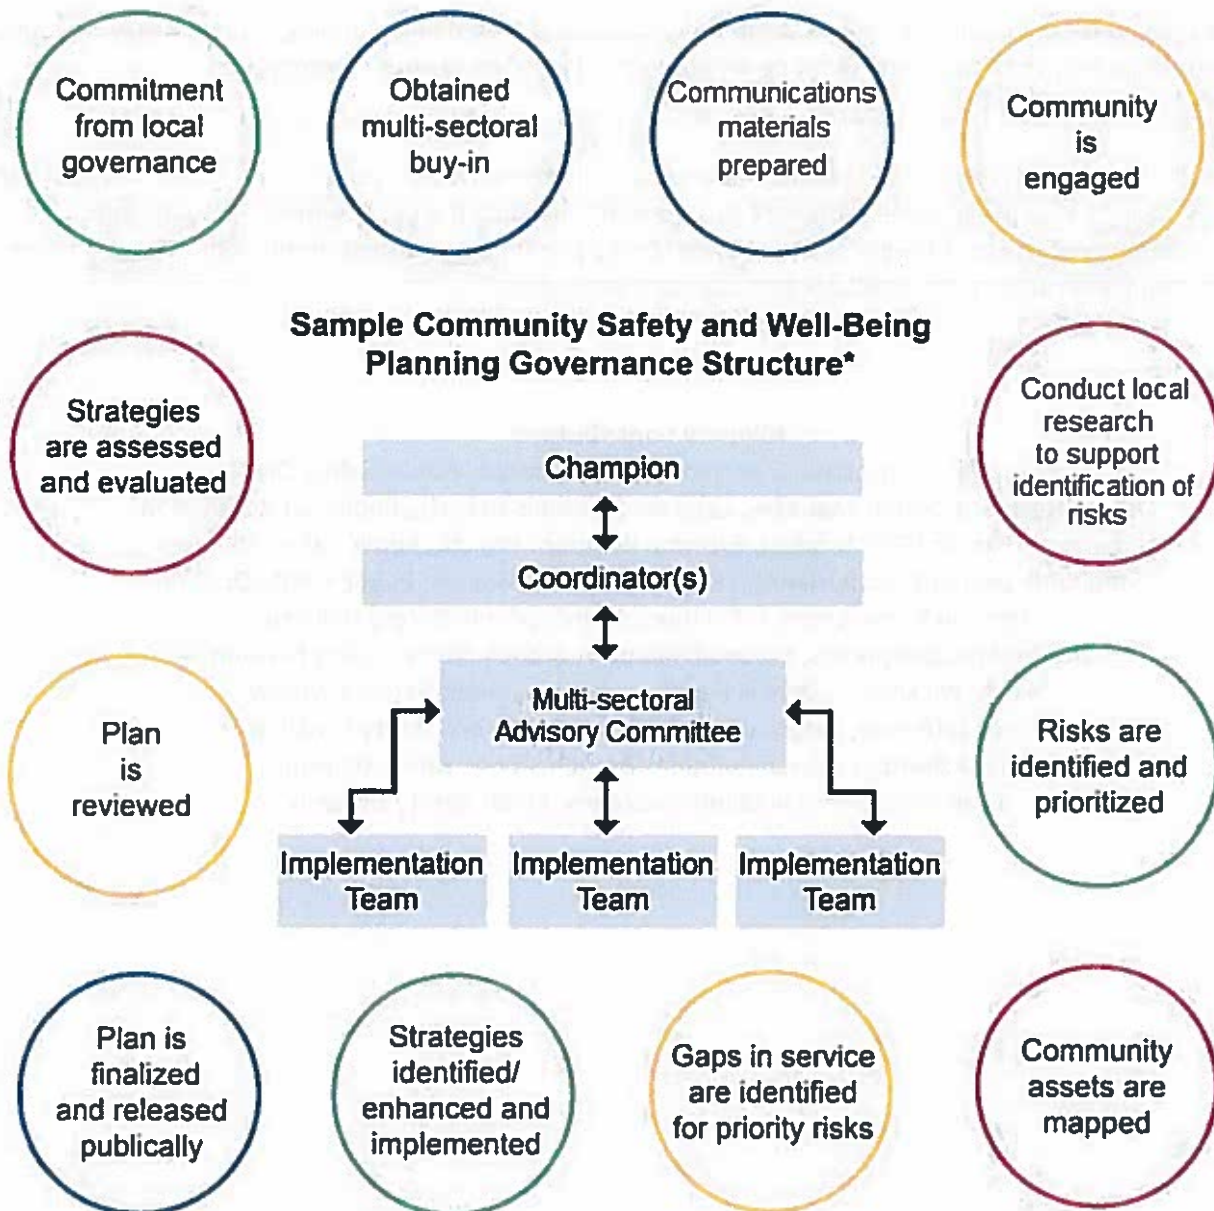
Commitment from local governance

Obtained multi-sectoral buy-in

Communications materials prepared

Community is engaged

Sample Community Safety and Well-Being Planning Governance Structure*

Strategies are assessed and evaluated

Conduct local research to support identification of risks

Champion

Coordinator(s)

Multi-sectoral Advisory Committee

Plan is reviewed

Risks are identified and prioritized

Implementation Team

Implementation Team

Implementation Team

Plan is finalized and released publically

Strategies identified/ enhanced and implemented

Gaps in service are identified for priority risks

Community assets are mapped